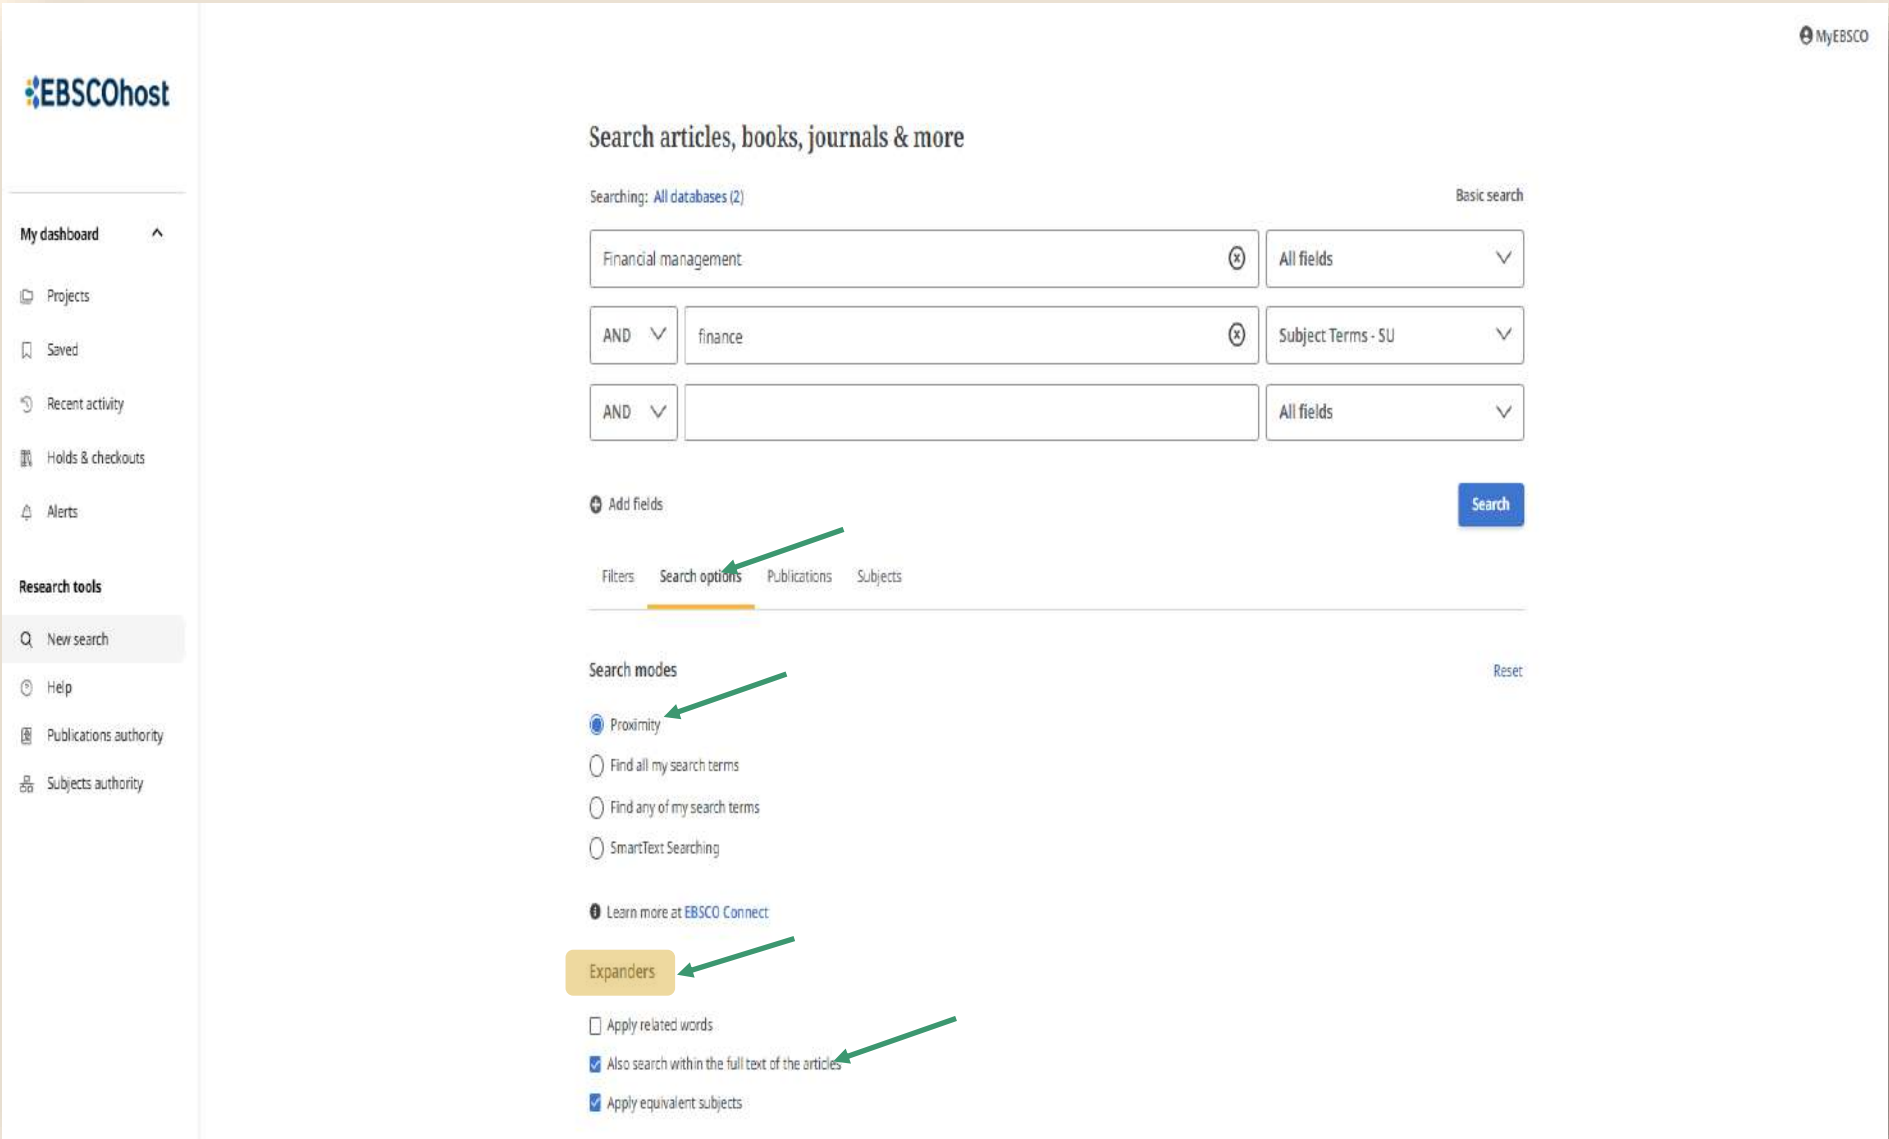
MyEBSCO

EBSCOhost

My dashboard

Projects

Saved

Recent activity

Holds & checkouts

Alerts

Research tools

New search

Help

Publications authority

Subjects authority

Search articles, books, journals & more

Searching: All databases (2)

Basic search

Financial management

All fields

AND

finance

Subject Terms - SU

AND

All fields

Add fields

Search

Filters

Search options

Publications

Subjects

Search modes

Reset

Proximity

Find all my search terms

Find any of my search terms

SmartText Searching

Learn more at EBSCO Connect

Expanders

Apply related words

Also search within the full text of the articles

Apply equivalent subjects